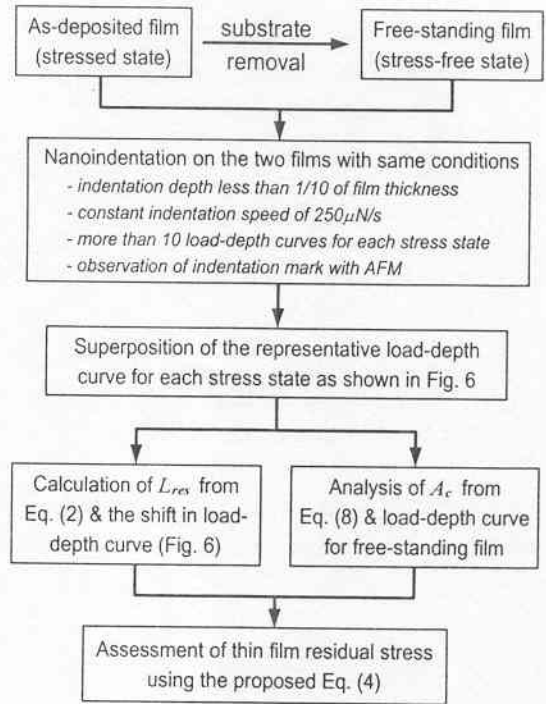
As-deposited film (stressed state)

substrate removal

Free-standing film (stress-free state)

Nanoindentation on the two films with same conditions
- indentation depth less than 1/10 of film thickness
- constant indentation speed of $250\mu N/s$
- more than 10 load-depth curves for each stress state
- observation of indentation mark with AFM

Superposition of the representative load-depth curve for each stress state as shown in Fig. 6

Calculation of $L_{res}$ from Eq. (2) & the shift in load-depth curve (Fig. 6)

Analysis of $A_c$ from Eq. (8) & load-depth curve for free-standing film

Assessment of thin film residual stress using the proposed Eq. (4)